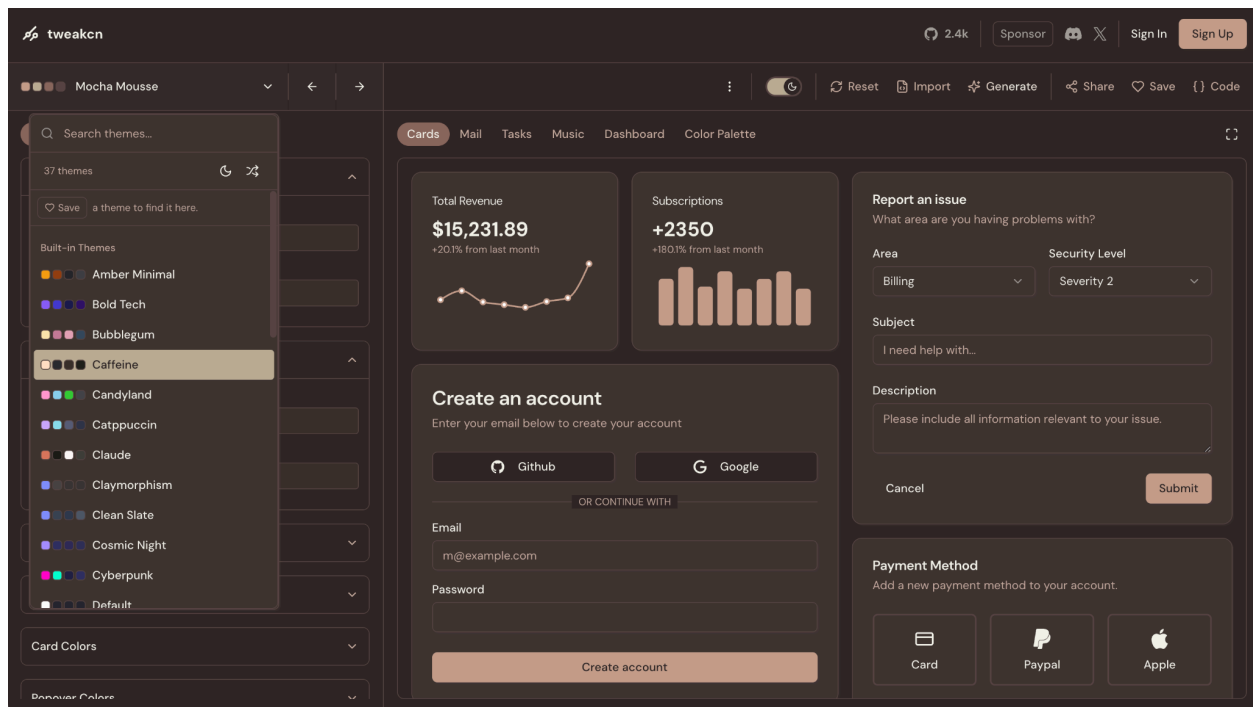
tweakcn

2.4k Sponsor Sign In Sign Up

Mocha Mousse

Reset Import Generate Share Save { } Code

Search themes...

37 themes

Save a theme to find it here.

Built-in Themes

Amber Minimal
Bold Tech
Bubblegum
Caffeine
Candyland
Catppuccin
Claude
Claymorphism
Clean Slate
Cosmic Night
Cyberpunk
Default

Card Colors

Popover Colors

Cards Mail Tasks Music Dashboard Color Palette

Total Revenue
$15,231.89
+20.1% from last month

Subscriptions
+2350
+180.1% from last month

Create an account
Enter your email below to create your account

Github Google

OR CONTINUE WITH

Email
m@example.com

Password

Create account

Report an issue
What area are you having problems with?

Area
Billing

Security Level
Severity 2

Subject
I need help with...

Description
Please include all information relevant to your issue.

Cancel Submit

Payment Method
Add a new payment method to your account.

Card Paypal Apple